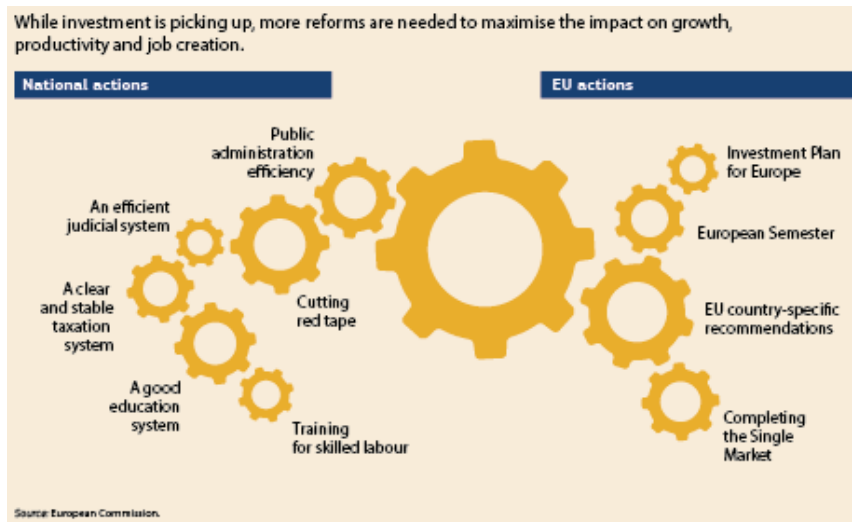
While investment is picking up, more reforms are needed to maximise the impact on growth, productivity and job creation.

National actions

EU actions

Public administration efficiency

An efficient judicial system

A clear and stable taxation system

Cutting red tape

A good education system

Training for skilled labour

Investment Plan for Europe

European Semester

EU country-specific recommendations

Completing the Single Market

Source: European Commission.